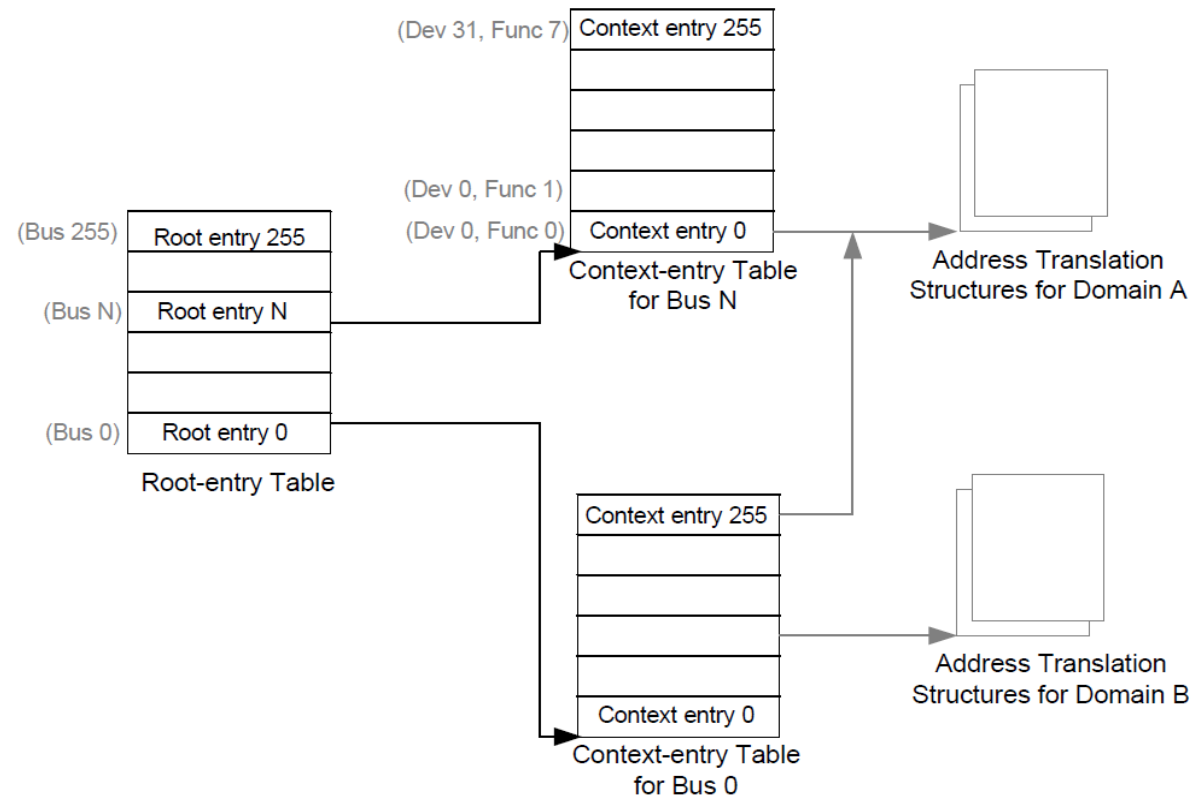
(Bus 255) Root entry 255

(Bus N) Root entry N

(Bus 0) Root entry 0

Root-entry Table

(Dev 31, Func 7) Context entry 255

(Dev 0, Func 1)

(Dev 0, Func 0) Context entry 0

Context-entry Table for Bus N

Address Translation Structures for Domain A

Context entry 255

Context entry 0

Context-entry Table for Bus 0

Address Translation Structures for Domain B